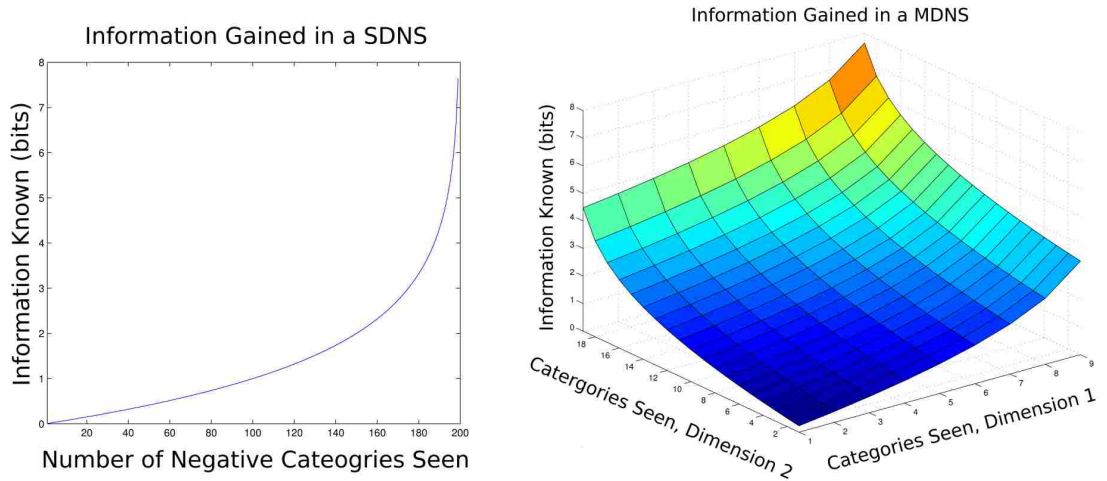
Information Gained in a SDNS

Information Known (bits)

8
7
6
5
4
3
2
1
0

20 40 60 80 100 120 140 160 180 200

Number of Negative Cateogries Seen

Information Gained in a MDNS

Information Known (bits)

8
7
6
5
4
3
2
1
0

18
16
14
12
10
8
6
4
2

Catergories Seen, Dimension 2

1 2 3 4 5 6 7 8 9

Categories Seen, Dimension 1